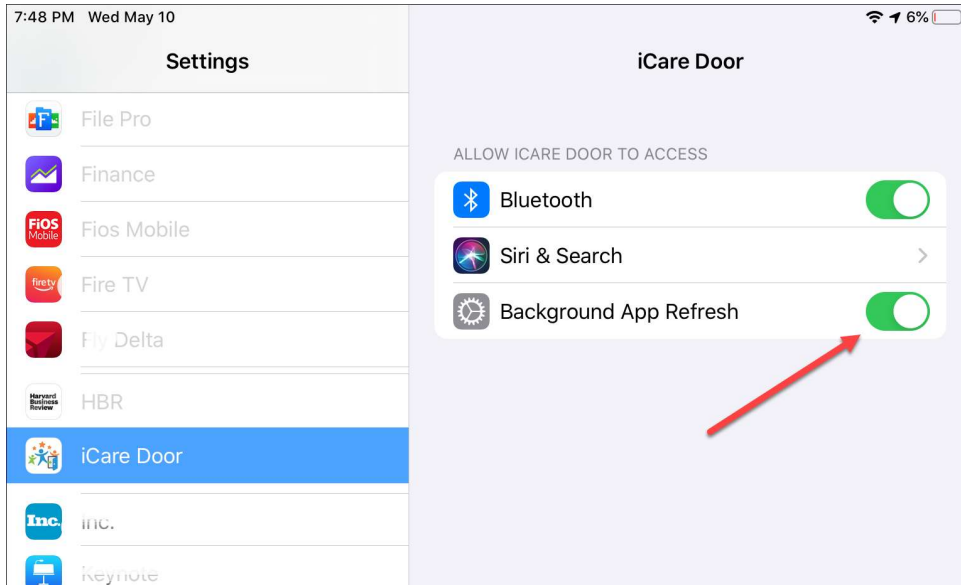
7:48 PM Wed May 10

6%

Settings

File Pro

Finance

FiOS Mobile

Fios Mobile

firetv

Fire TV

Fly Delta

Harvard Business Review

HBR

iCare Door

Inc.

Inc.

Keynote

iCare Door

ALLOW ICARE DOOR TO ACCESS

Bluetooth

Siri & Search

Background App Refresh